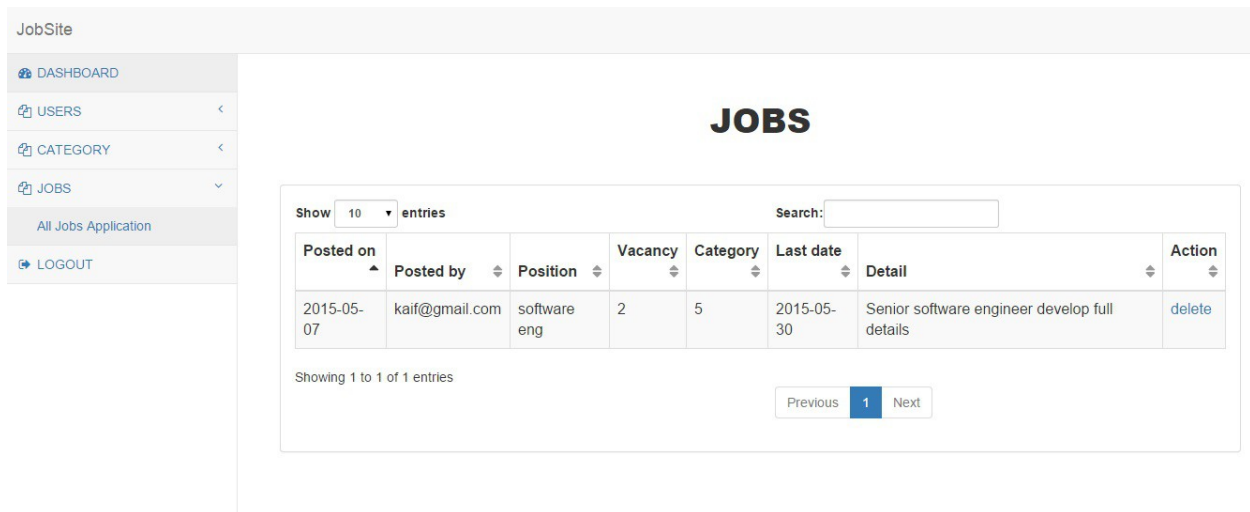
JobSite

DASHBOARD

USERS

CATEGORY

JOBS

All Jobs Application

LOGOUT

JOBS

Show 10 entries

Search:

| Posted on | Posted by | Position | Vacancy | Category | Last date | Detail | Action |
|---|---|---|---|---|---|---|---|
| 2015-05-07 | kaif@gmail.com | software eng | 2 | 5 | 2015-05-30 | Senior software engineer develop full details | delete |

Showing 1 to 1 of 1 entries

Previous 1 Next